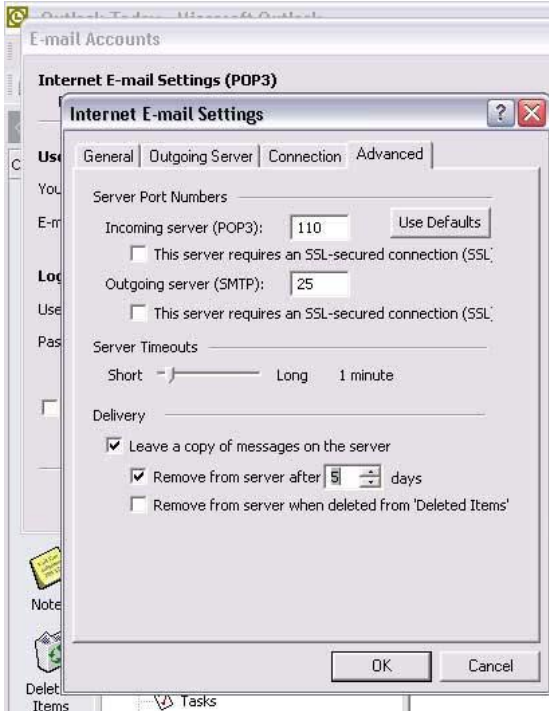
Outlook Today - Microsoft Outlook

E-mail Accounts

Internet E-mail Settings (POP3)

Internet E-mail Settings

General | Outgoing Server | Connection | Advanced

Server Port Numbers

Incoming server (POP3): 110 Use Defaults

This server requires an SSL-secured connection (SSL)

Outgoing server (SMTP): 25

This server requires an SSL-secured connection (SSL)

Server Timeouts

Short Long 1 minute

Delivery

Leave a copy of messages on the server

Remove from server after 5 days

Remove from server when deleted from 'Deleted Items'

OK Cancel

Use

You

E-m

Log

Use

Pas

Note

Delet Items

Tasks